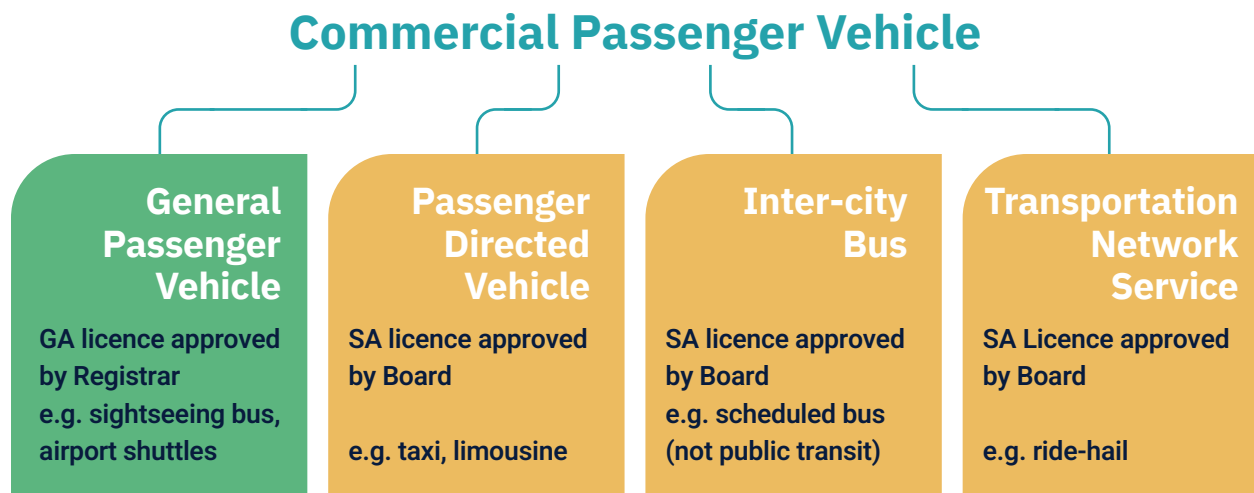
Commercial Passenger Vehicle

General Passenger Vehicle

GA licence approved by Registrar
e.g. sightseeing bus, airport shuttles

Passenger Directed Vehicle

SA licence approved by Board

e.g. taxi, limousine

Inter-city Bus

SA licence approved by Board
e.g. scheduled bus (not public transit)

Transportation Network Service

SA Licence approved by Board

e.g. ride-hail